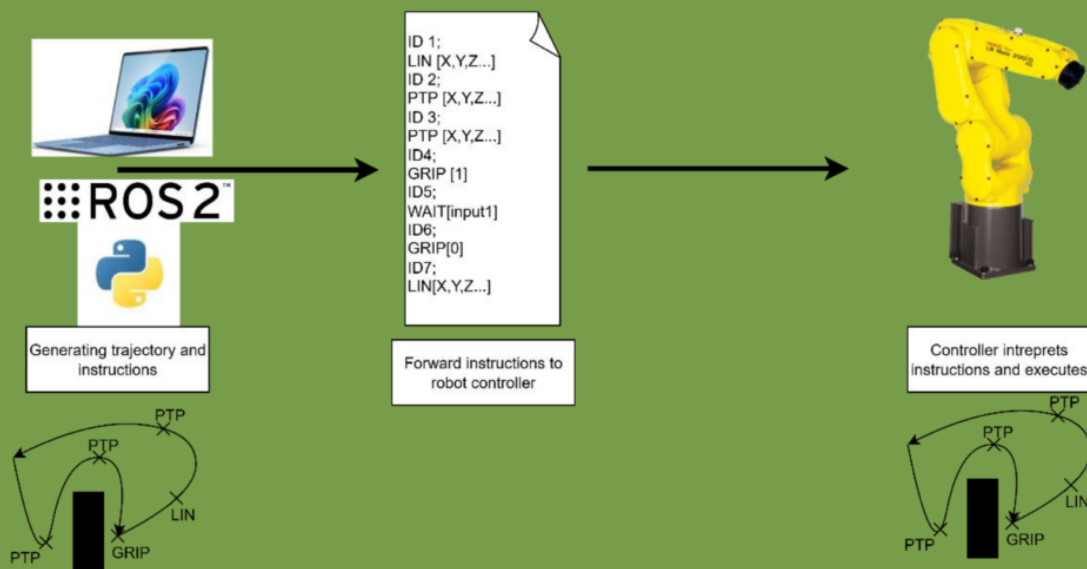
ROS 2™

Generating trajectory and instructions

PTP
PTP
LIN
PTP
GRIP

ID 1;
LIN [X,Y,Z...]
ID 2;
PTP [X,Y,Z...]
ID 3;
PTP [X,Y,Z...]
ID4;
GRIP [1]
ID5;
WAIT[input1]
ID6;
GRIP[0]
ID7;
LIN[X,Y,Z...]

Forward instructions to robot controller

Controller intreprets instructions and executes

PTP
PTP
LIN
PTP
GRIP